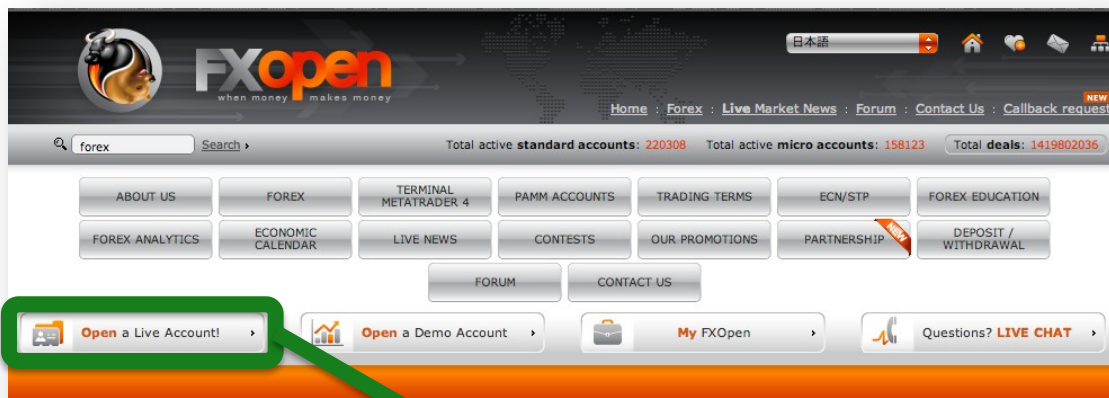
FXopen
when money makes money

日本語

NEW
Home : Forex : Live Market News : Forum : Contact Us : Callback request

forex Search ›

Total active standard accounts: 220308 Total active micro accounts: 158123 Total deals: 1419802036

ABOUT US
FOREX
TERMINAL METATRADER 4
PAMM ACCOUNTS
TRADING TERMS
ECN/STP
FOREX EDUCATION
FOREX ANALYTICS
ECONOMIC CALENDAR
LIVE NEWS
CONTESTS
OUR PROMOTIONS
PARTNERSHIP
NEW
DEPOSIT / WITHDRAWAL
FORUM
CONTACT US

Open a Live Account! ›
Open a Demo Account ›
My FXOpen ›
Questions? LIVE CHAT ›